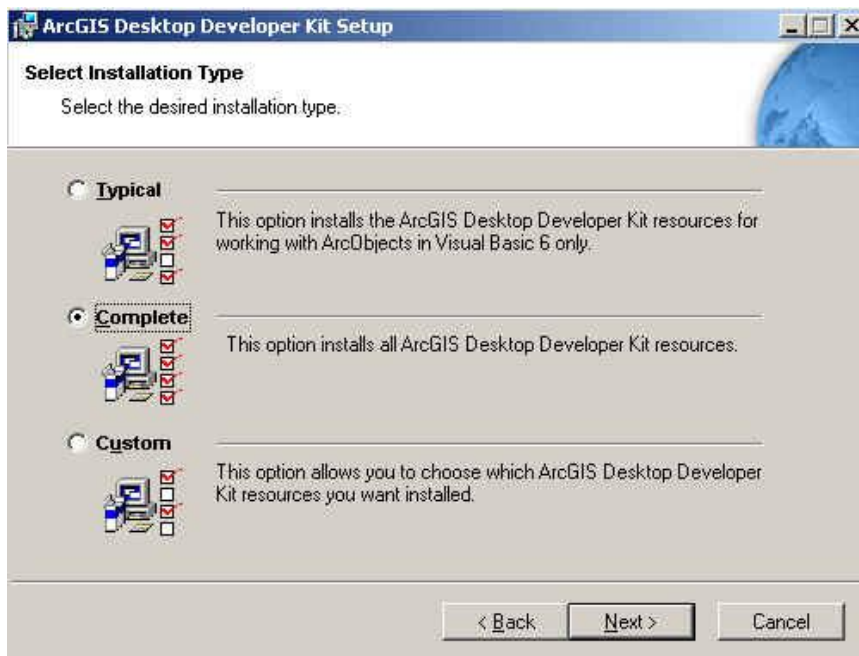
ArcGIS Desktop Developer Kit Setup

Select Installation Type

Select the desired installation type.

Typical

This option installs the ArcGIS Desktop Developer Kit resources for working with ArcObjects in Visual Basic 6 only.

Complete

This option installs all ArcGIS Desktop Developer Kit resources.

Custom

This option allows you to choose which ArcGIS Desktop Developer Kit resources you want installed.

< Back

Next >

Cancel